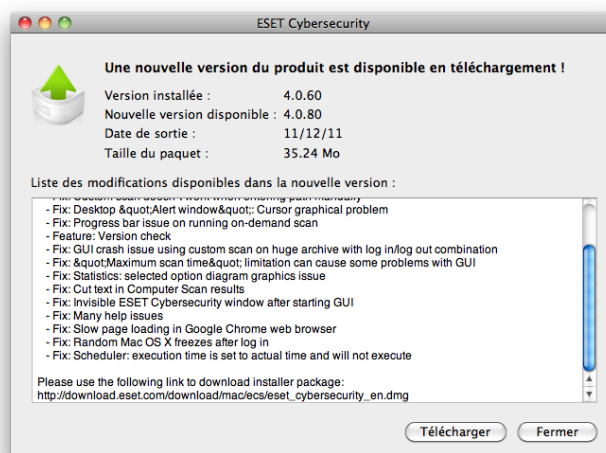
ESET Cybersecurity

Une nouvelle version du produit est disponible en téléchargement !

Version installée : 4.0.60
Nouvelle version disponible : 4.0.80
Date de sortie : 11/12/11
Taille du paquet : 35.24 Mo

Liste des modifications disponibles dans la nouvelle version :

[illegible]
- Fix: Desktop &quot;Alert window&quot;: Cursor graphical problem
- Fix: Progress bar issue on running on-demand scan
- Feature: Version check
- Fix: GUI crash issue using custom scan on huge archive with log in/log out combination
- Fix: &quot;Maximum scan time&quot; limitation can cause some problems with GUI
- Fix: Statistics: selected option diagram graphics issue
- Fix: Cut text in Computer Scan results
- Fix: Invisible ESET Cybersecurity window after starting GUI
- Fix: Many help issues
- Fix: Slow page loading in Google Chrome web browser
- Fix: Random Mac OS X freezes after log in
- Fix: Scheduler: execution time is set to actual time and will not execute

Please use the following link to download installer package:
http://download.eset.com/download/mac/ecs/eset_cybersecurity_en.dmg

Télécharger Fermer